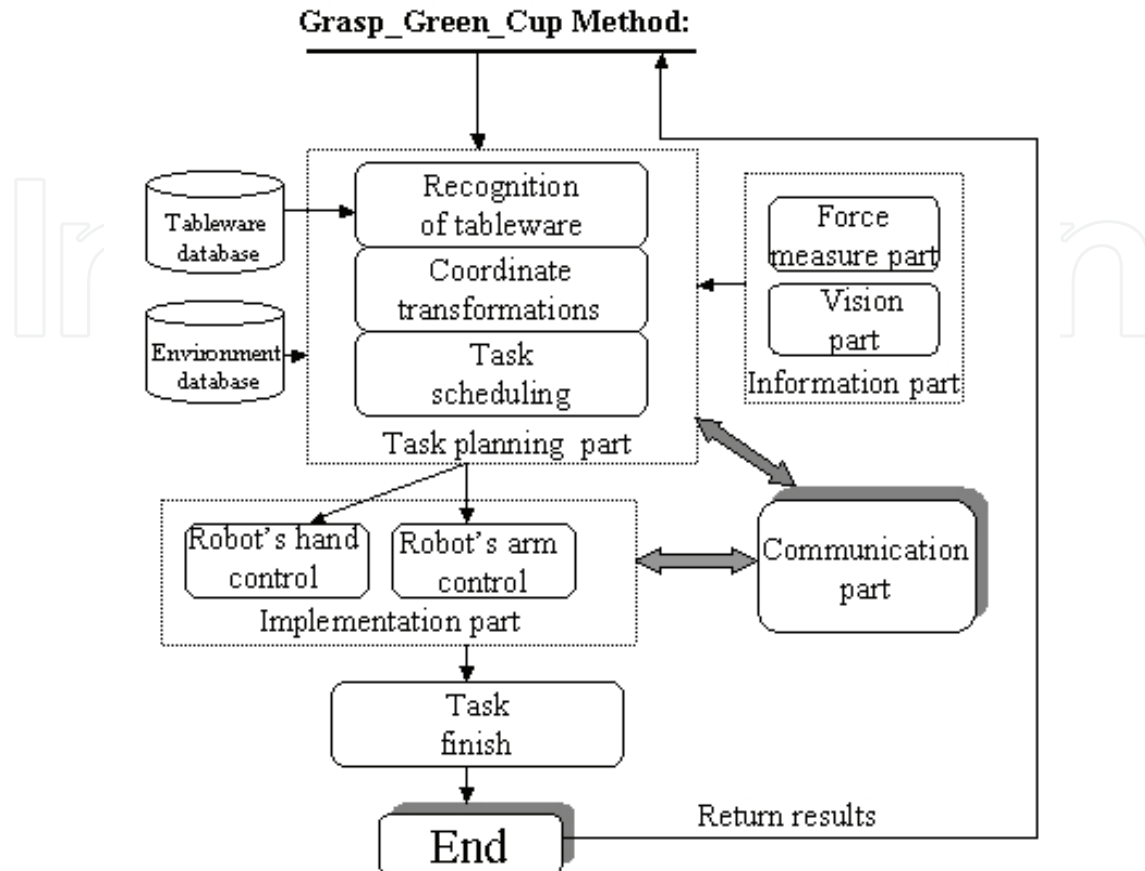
Grasp_Green_Cup Method:

Tableware database

Environment database

Recognition of tableware

Coordinate transformations

Task scheduling

Task planning part

Force measure part

Vision part

Information part

Robot's hand control

Robot's arm control

Implementation part

Communication part

Task finish

End

Return results